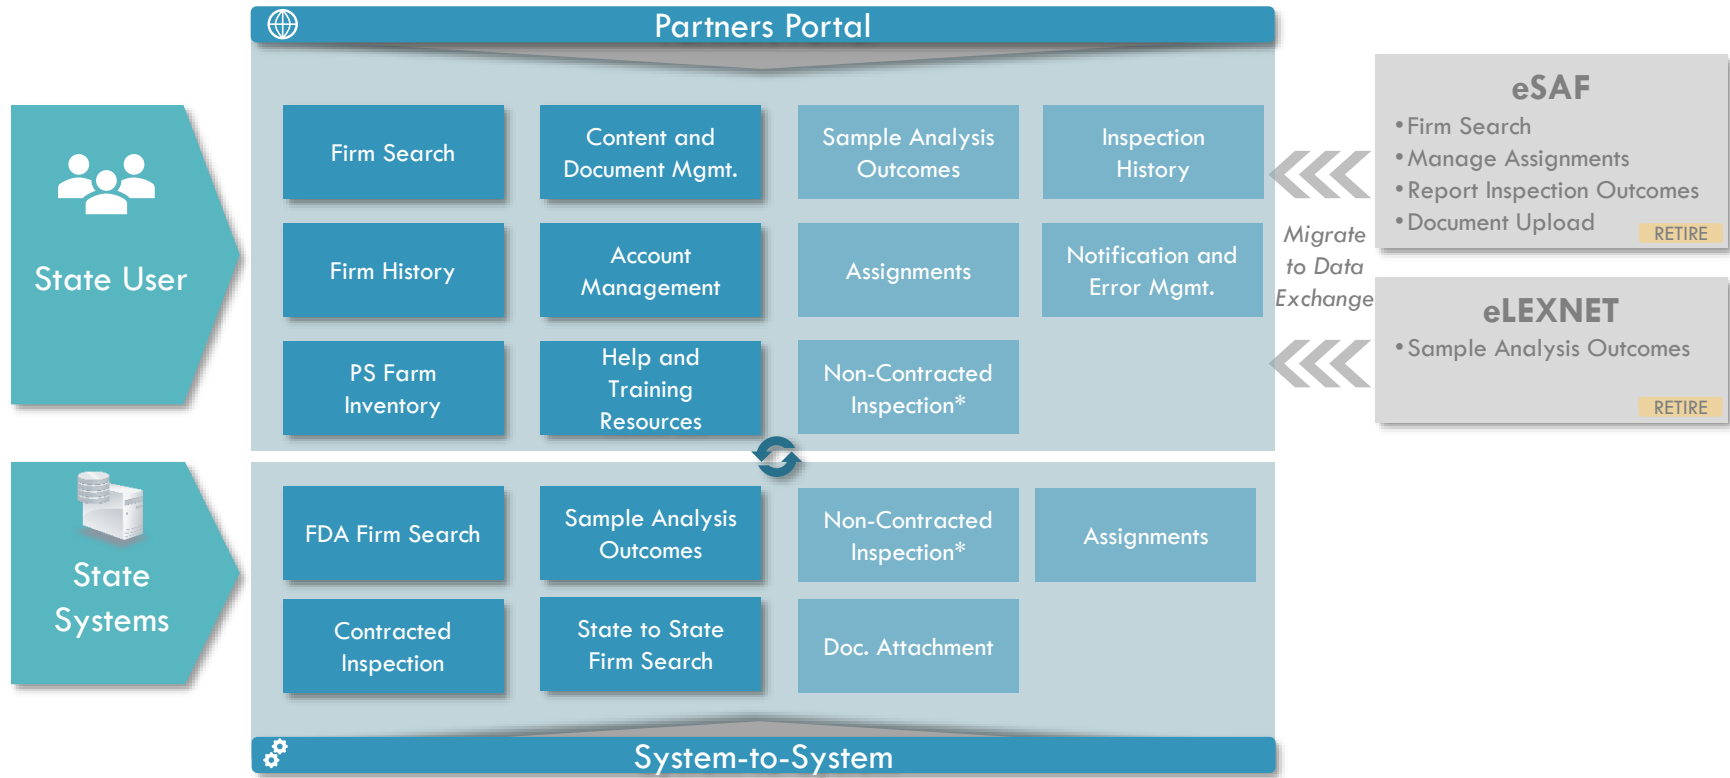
Partners Portal

State User

Firm Search

Content and Document Mgmt.

Sample Analysis Outcomes

Inspection History

Firm History

Account Management

Assignments

Notification and Error Mgmt.

PS Farm Inventory

Help and Training Resources

Non-Contracted Inspection*

State Systems

FDA Firm Search

Sample Analysis Outcomes

Non-Contracted Inspection*

Assignments

Contracted Inspection

State to State Firm Search

Doc. Attachment

System-to-System

Migrate to Data Exchange

eSAF
• Firm Search
• Manage Assignments
• Report Inspection Outcomes
• Document Upload
RETIRE

eLEXNET
• Sample Analysis Outcomes
RETIRE